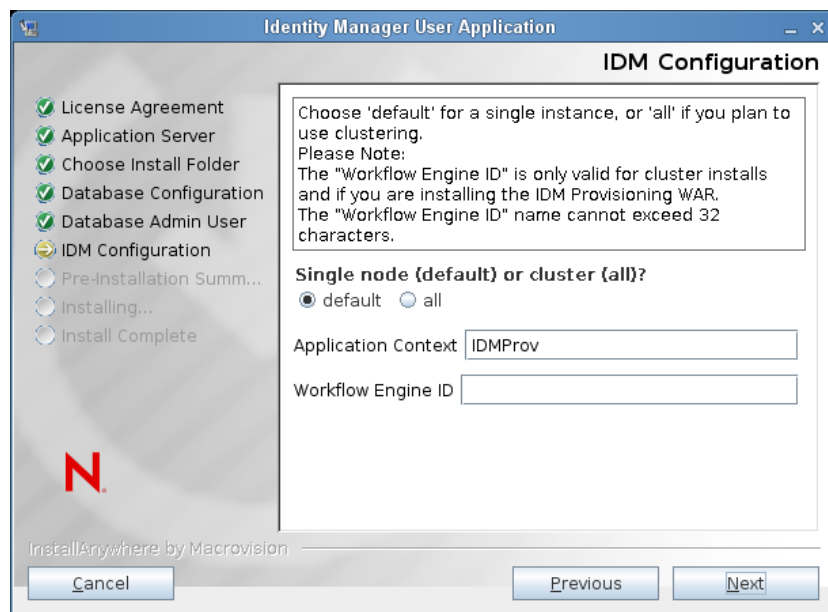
Identity Manager User Application

IDM Configuration

License Agreement
Application Server
Choose Install Folder
Database Configuration
Database Admin User
IDM Configuration
Pre-Installation Summ...
Installing...
Install Complete

Choose 'default' for a single instance, or 'all' if you plan to use clustering.
Please Note:
The "Workflow Engine ID" is only valid for cluster installs and if you are installing the IDM Provisioning WAR.
The "Workflow Engine ID" name cannot exceed 32 characters.

Single node (default) or cluster (all)?
default all

Application Context IDMProv

Workflow Engine ID

N.

InstallAnywhere by Macrovision

Cancel

Previous

Next